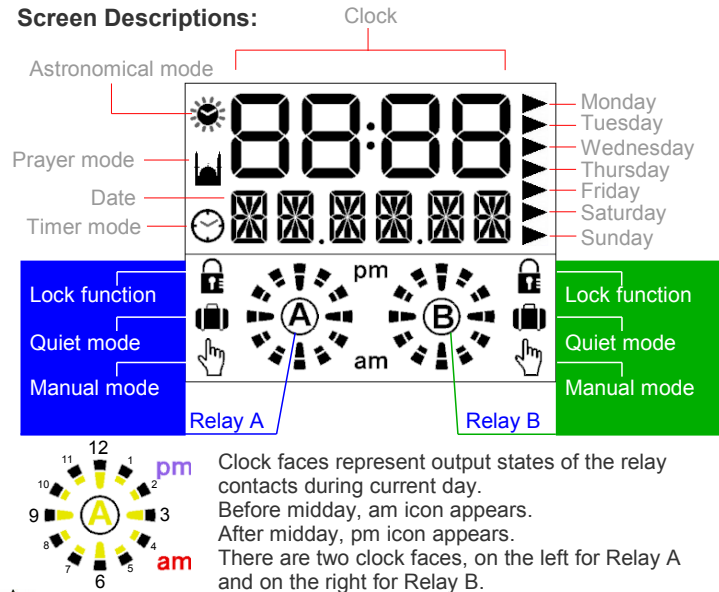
Screen Descriptions:

Clock

Astronomical mode

Prayer mode

Date

Timer mode

88:88

Monday
Tuesday
Wednesday
Thursday
Friday
Saturday
Sunday

pm
A
am
pm
B
am

Lock function
Quiet mode
Manual mode

Lock function
Quiet mode
Manual mode

Relay A

Relay B

12
1
2
3
4
5
6
7
8
9
10
11
A
pm
am

Clock faces represent output states of the relay contacts during current day.
Before midday, am icon appears.
After midday, pm icon appears.
There are two clock faces, on the left for Relay A and on the right for Relay B.